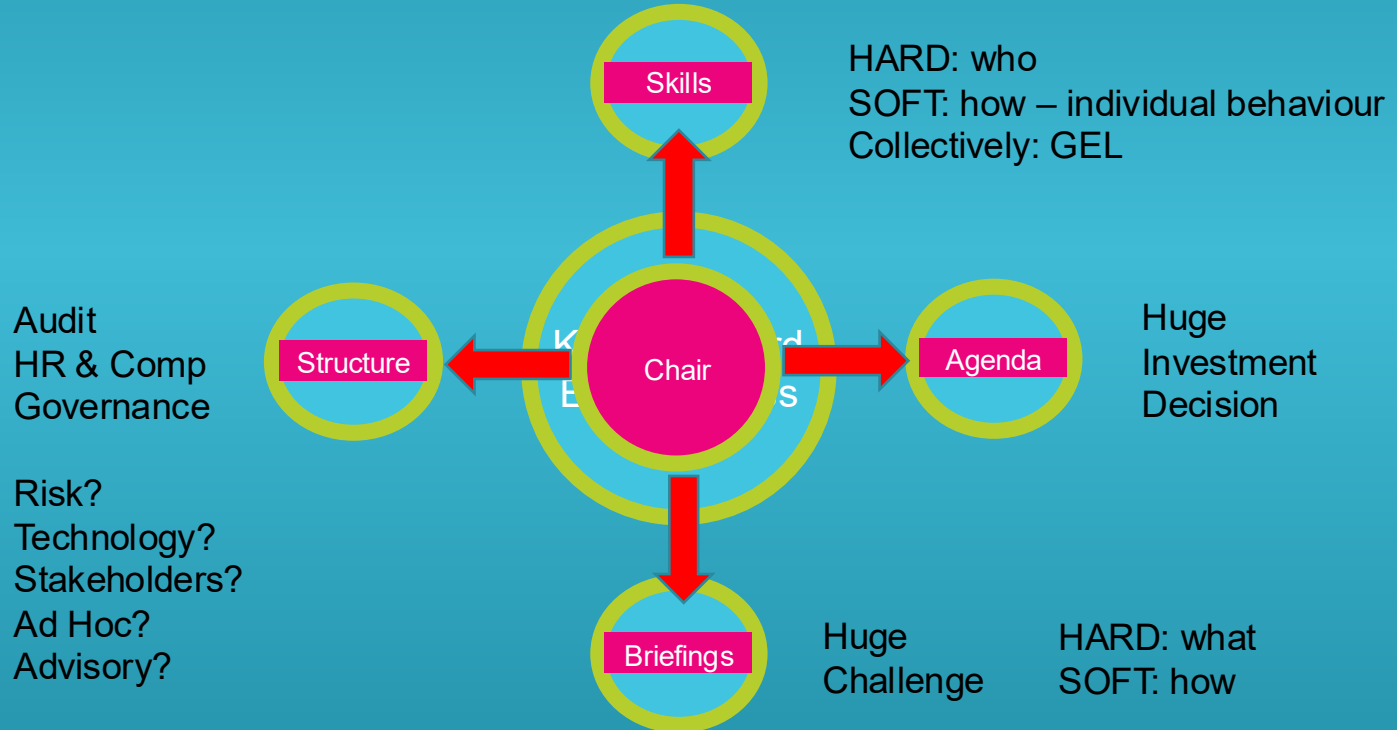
Skills

HARD: who
SOFT: how – individual behaviour
Collectively: GEL

Audit
HR & Comp
Governance

Risk?
Technology?
Stakeholders?
Ad Hoc?
Advisory?

Structure

K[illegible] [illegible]rd
B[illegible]s

Chair

Agenda

Huge
Investment
Decision

Briefings

Huge
Challenge

HARD: what
SOFT: how